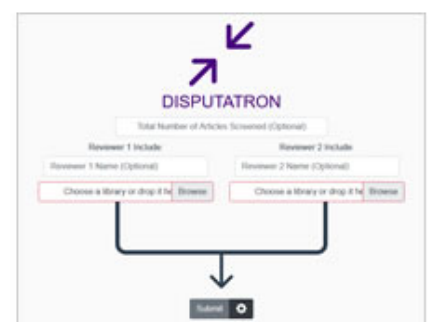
DISPUTATRON

Total Number of Articles Screened (Optional)

Reviewer 1 Include

Reviewer 1 Name (Optional)

Choose a library or drop it he Browse

Reviewer 2 Include

Reviewer 2 Name (Optional)

Choose a library or drop it he Browse

Submit